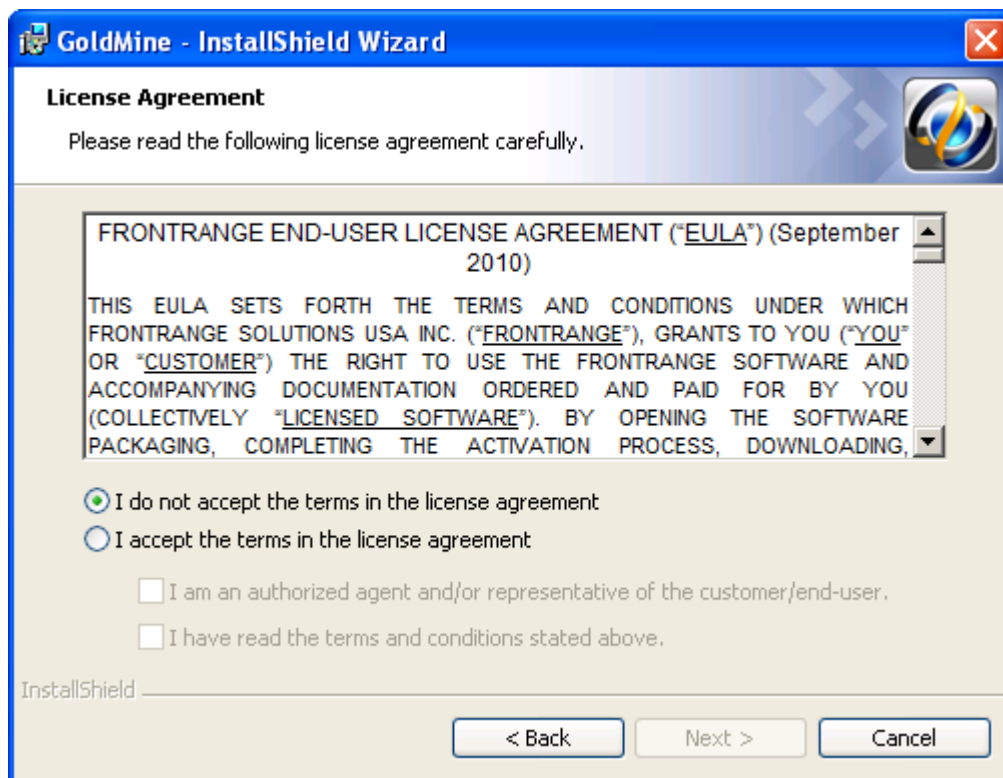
GoldMine - InstallShield Wizard

License Agreement

Please read the following license agreement carefully.

FRONTRANGE END-USER LICENSE AGREEMENT ("EULA") (September 2010)

THIS EULA SETS FORTH THE TERMS AND CONDITIONS UNDER WHICH FRONTRANGE SOLUTIONS USA INC. ("FRONTRANGE"), GRANTS TO YOU ("YOU" OR "CUSTOMER") THE RIGHT TO USE THE FRONTRANGE SOFTWARE AND ACCOMPANYING DOCUMENTATION ORDERED AND PAID FOR BY YOU (COLLECTIVELY "LICENSED SOFTWARE"). BY OPENING THE SOFTWARE PACKAGING, COMPLETING THE ACTIVATION PROCESS, DOWNLOADING,

I do not accept the terms in the license agreement

I accept the terms in the license agreement

I am an authorized agent and/or representative of the customer/end-user.

I have read the terms and conditions stated above.

InstallShield

< Back

Next >

Cancel